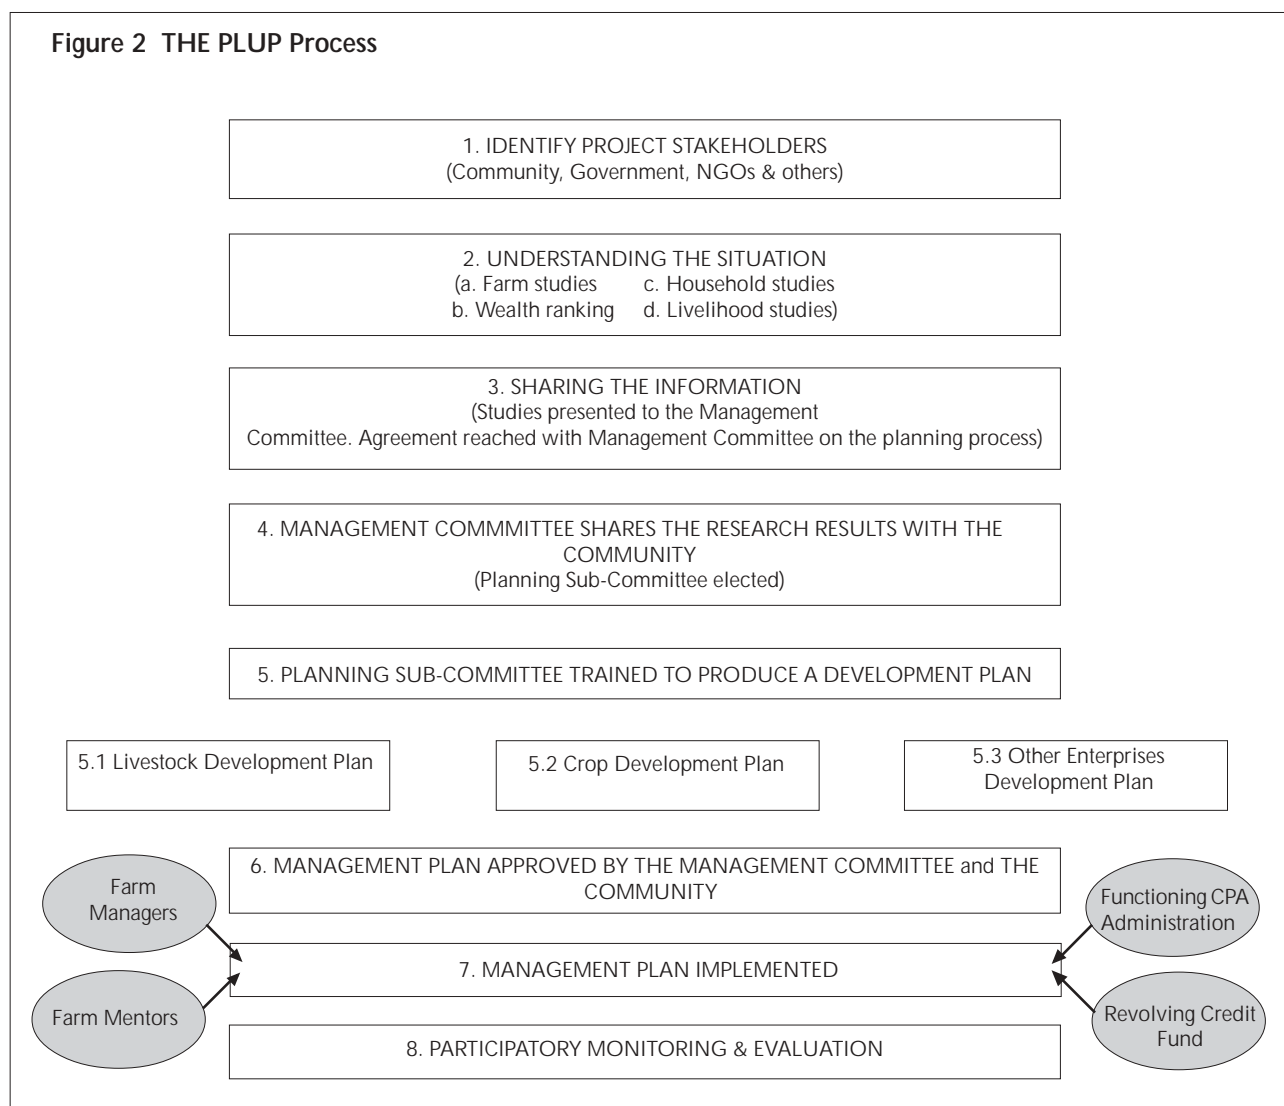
Figure 2 THE PLUP Process

1. IDENTIFY PROJECT STAKEHOLDERS
(Community, Government, NGOs & others)

2. UNDERSTANDING THE SITUATION
(a. Farm studies c. Household studies
b. Wealth ranking d. Livelihood studies)

3. SHARING THE INFORMATION
(Studies presented to the Management Committee. Agreement reached with Management Committee on the planning process)

4. MANAGEMENT COMMMITTEE SHARES THE RESEARCH RESULTS WITH THE COMMUNITY
(Planning Sub-Committee elected)

5. PLANNING SUB-COMMITTEE TRAINED TO PRODUCE A DEVELOPMENT PLAN

5.1 Livestock Development Plan

5.2 Crop Development Plan

5.3 Other Enterprises Development Plan

6. MANAGEMENT PLAN APPROVED BY THE MANAGEMENT COMMITTEE and THE COMMUNITY

Farm Managers

Farm Mentors

7. MANAGEMENT PLAN IMPLEMENTED

Functioning CPA Administration

Revolving Credit Fund

8. PARTICIPATORY MONITORING & EVALUATION